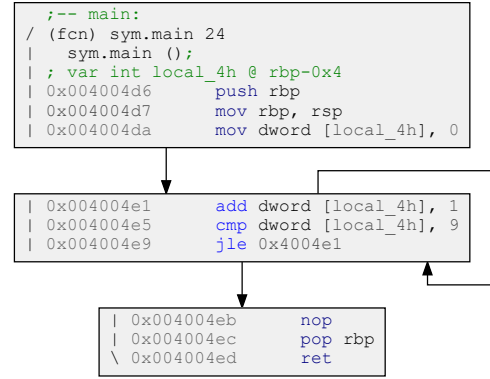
;-- main:
/ (fcn) sym.main 24
|   sym.main ();
| ; var int local_4h @ rbp-0x4
| 0x004004d6      push rbp
| 0x004004d7      mov rbp, rsp
| 0x004004da      mov dword [local_4h], 0

| 0x004004e1      add dword [local_4h], 1
| 0x004004e5      cmp dword [local_4h], 9
| 0x004004e9      jle 0x4004e1

| 0x004004eb      nop
| 0x004004ec      pop rbp
\ 0x004004ed      ret